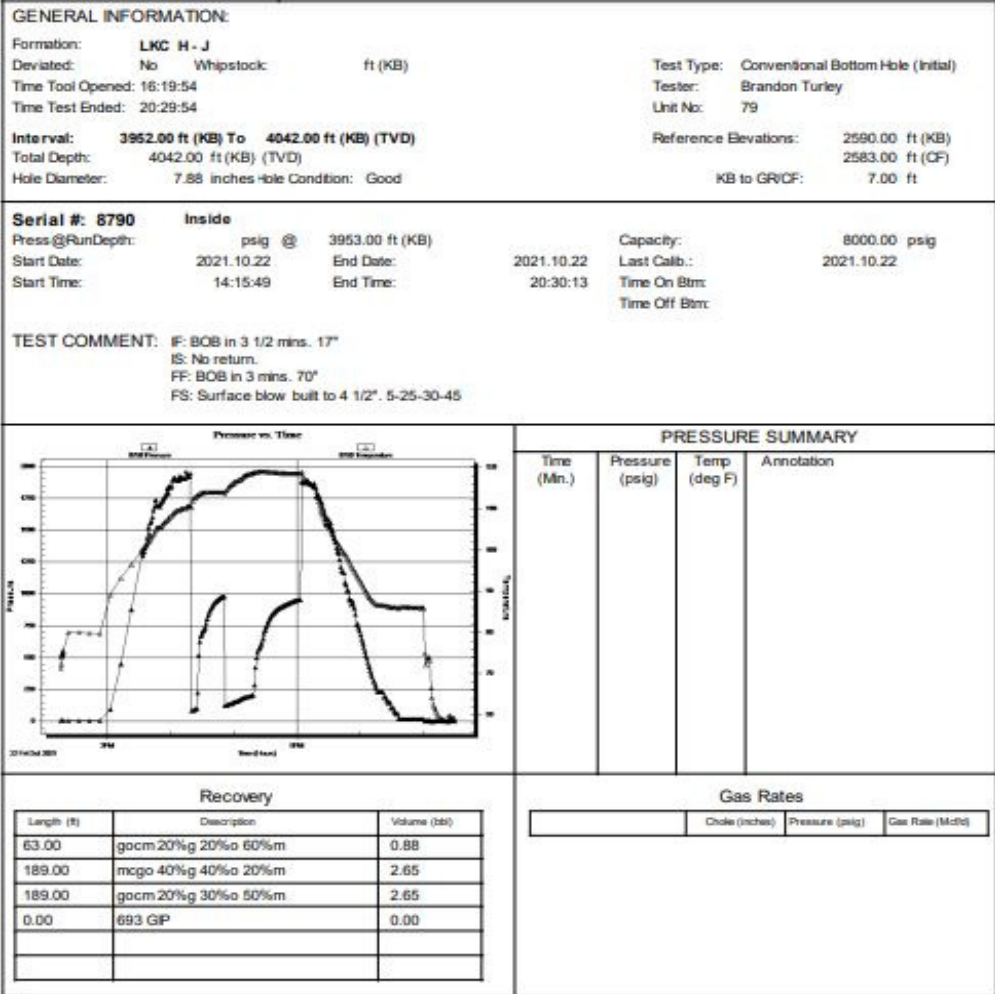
GENERAL INFORMATION:

Formation: LKC H - J
Deviated: No Whipstock: ft (KB)
Time Tool Opened: 16:19:54
Time Test Ended: 20:29:54

Test Type: Conventional Bottom Hole (Initial)
Tester: Brandon Turley
Unit No: 79

Interval: 3952.00 ft (KB) To 4042.00 ft (KB) (TVD)
Total Depth: 4042.00 ft (KB) (TVD)
Hole Diameter: 7.88 inches Hole Condition: Good

Reference Elevations: 2590.00 ft (KB)
2583.00 ft (CF)
KB to GR/CF: 7.00 ft

Serial #: 8790 Inside
Press@RunDepth: psig @ 3953.00 ft (KB)
Start Date: 2021.10.22 End Date: 2021.10.22
Start Time: 14:15:49 End Time: 20:30:13

Capacity: 8000.00 psig
Last Calib.: 2021.10.22
Time On Btm:
Time Off Btm:

TEST COMMENT: IF: BOB in 3 1/2 mins. 17"
IS: No return.
FF: BOB in 3 mins. 70"
FS: Surface blow built to 4 1/2". 5-25-30-45

Pressure vs. Time

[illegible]

PRESSURE SUMMARY

| Time (Min.) | Pressure (psig) | Temp (deg F) | Annotation |
|---|---|---|---|
| | | | |

Recovery

| Length (ft) | Description | Volume (bbl) |
|---|---|---|
| 63.00 | gocm 20%g 20%o 60%m | 0.88 |
| 189.00 | mcgo 40%g 40%o 20%m | 2.65 |
| 189.00 | gocm 20%g 30%o 50%m | 2.65 |
| 0.00 | 693 GIP | 0.00 |
| | | |
| | | |

Gas Rates

| | Choke (inches) | Pressure (psig) | Gas Rate (Mcf/d) |
|---|---|---|---|